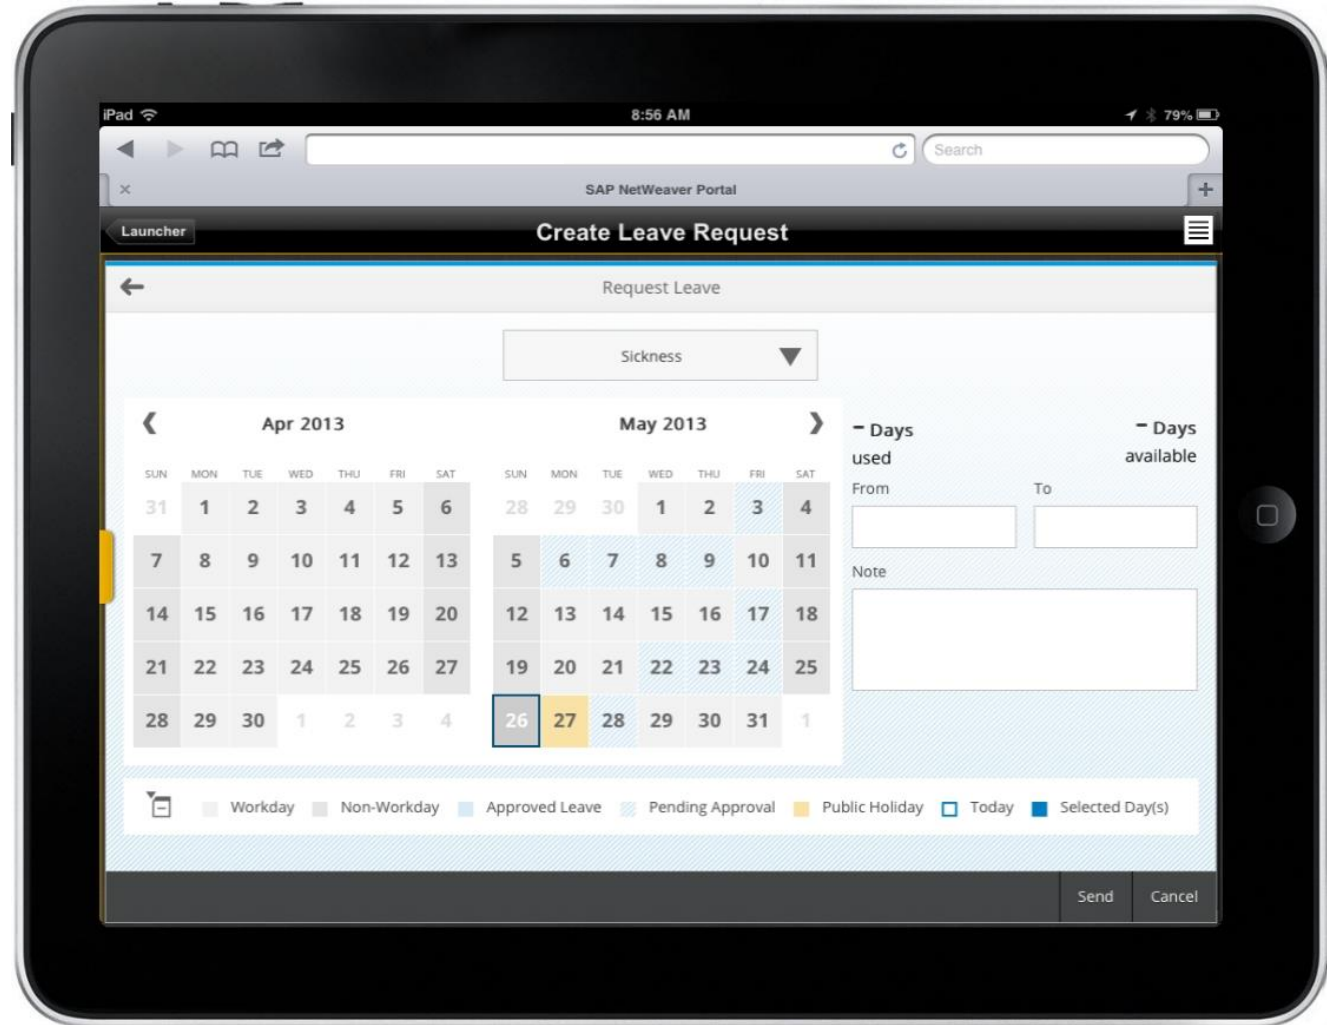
iPad 8:56 AM 79%

Search

SAP NetWeaver Portal

Launcher

Create Leave Request

Request Leave

Sickness

Apr 2013

| SUN | MON | TUE | WED | THU | FRI | SAT |
|---|---|---|---|---|---|---|
| 31 | 1 | 2 | 3 | 4 | 5 | 6 |
| 7 | 8 | 9 | 10 | 11 | 12 | 13 |
| 14 | 15 | 16 | 17 | 18 | 19 | 20 |
| 21 | 22 | 23 | 24 | 25 | 26 | 27 |
| 28 | 29 | 30 | 1 | 2 | 3 | 4 |

May 2013

| SUN | MON | TUE | WED | THU | FRI | SAT |
|---|---|---|---|---|---|---|
| 28 | 29 | 30 | 1 | 2 | 3 | 4 |
| 5 | 6 | 7 | 8 | 9 | 10 | 11 |
| 12 | 13 | 14 | 15 | 16 | 17 | 18 |
| 19 | 20 | 21 | 22 | 23 | 24 | 25 |
| 26 | 27 | 28 | 29 | 30 | 31 | 1 |

- Days used

- Days available

From

To

Note

Workday Non-Workday Approved Leave Pending Approval Public Holiday Today Selected Day(s)

Send Cancel